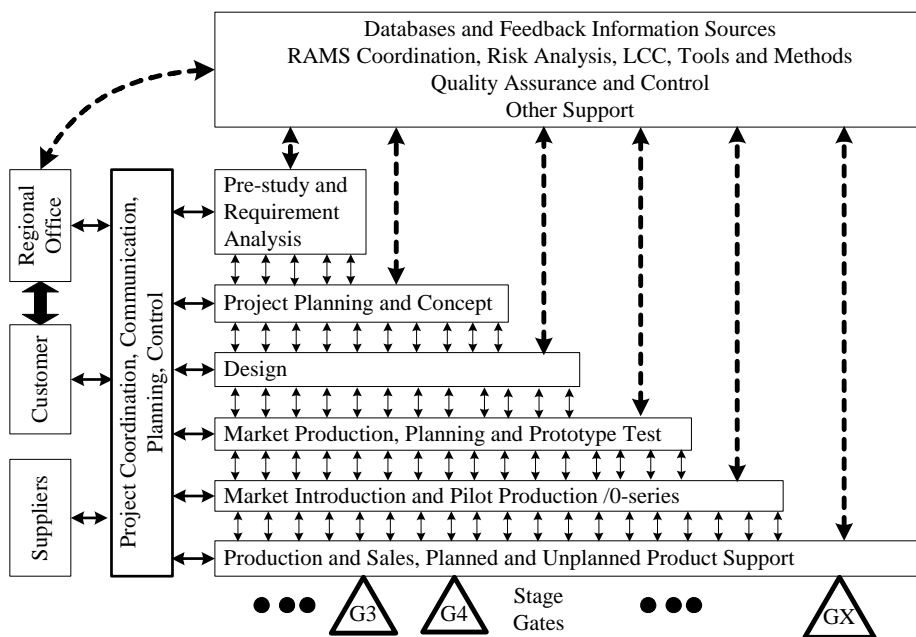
Databases and Feedback Information Sources
RAMS Coordination, Risk Analysis, LCC, Tools and Methods
Quality Assurance and Control
Other Support

Regional Office

Customer

Suppliers

Project Coordination, Communication, Planning, Control

Pre-study and Requirement Analysis

Project Planning and Concept

Design

Market Production, Planning and Prototype Test

Market Introduction and Pilot Production /0-series

Production and Sales, Planned and Unplanned Product Support

G3

G4

Stage Gates

GX